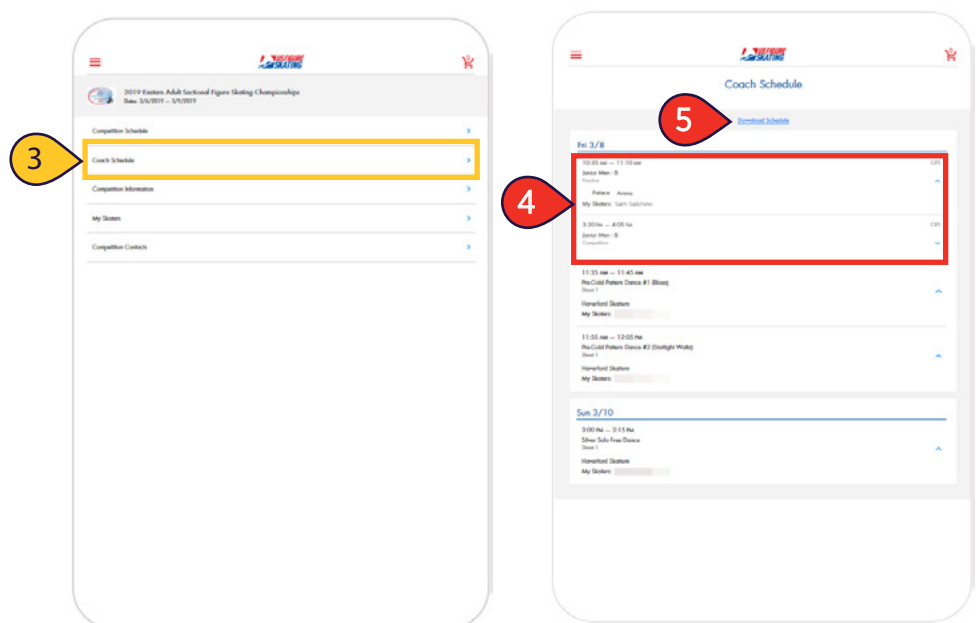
US FIGURE SKATING

2019 Eastern Adult Sectional Figure Skating Championships
Dates: 3/6/2019 – 3/9/2019

Competition Schedule

3

Coach Schedule

Competition Information

My Skaters

Competition Contacts

US FIGURE SKATING

Coach Schedule

5

Download Schedule

Fri 3/8

4

10:35 AM — 11:10 AM
Junior Men - B
Practice
Palace Arena
My Skaters: Sam Salchow

3:30 PM — 4:05 PM
Junior Men - B
Competition

11:35 AM — 11:45 AM
Pre-Gold Pattern Dance #1 (Blues)
Sheet 1
Haverford Skaters
My Skaters:

11:55 AM — 12:05 PM
Pre-Gold Pattern Dance #2 (Starlight Waltz)
Sheet 1
Haverford Skaters
My Skaters:

Sun 3/10

3:00 PM — 3:15 PM
Silver Solo Free Dance
Sheet 1
Haverford Skaters
My Skaters: